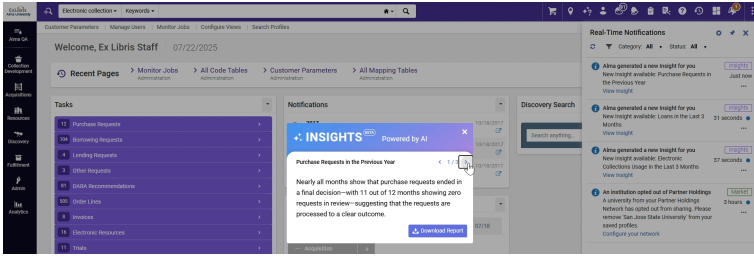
Ex Libris
Electronic collection ▾ Keywords ▾
Alma OA
Collection Development
Acquisitions
Resources
Discovery
Fulfillment
Admin
Analytics

Customer Parameters | Manage Users | Monitor Jobs | Configure Views | Search Profiles

Welcome, Ex Libris Staff 07/22/2025

Recent Pages > Monitor Jobs Administration > All Code Tables Administration > Customer Parameters Administration > All Mapping Tables Administration

Tasks
12 Purchase Requests
304 Borrowing Requests
4 Lending Requests
3 Other Requests
61 DARA Recommendations
500 Order Lines
8 Invoices
16 Electronic Resources
11 Trials

Notifications
Acquisition

Discovery Search
Search anything...

INSIGHTS BETA Powered by AI
Purchase Requests in the Previous Year 1 / 3
Nearly all months show that purchase requests ended in a final decision—with 11 out of 12 months showing zero requests in review—suggesting that the requests are processed to a clear outcome.
Download Report

Real-Time Notifications
Category: All ▾ Status: All ▾

Alma generated a new insight for you
New Insight available: Purchase Requests in the Previous Year
View insight
Insights
Just now

Alma generated a new insight for you
New Insight available: Loans in the Last 3 Months
View insight
Insights
31 seconds

Alma generated a new insight for you
New Insight available: Electronic Collections Usage in the Last 3 Months
View insight
Insights
57 seconds

An institution opted out of Partner Holdings
A university from your Partner Holdings Network has opted out from sharing. Please remove 'San José State University' from your saved profiles.
Configure your network
Market
3 hours